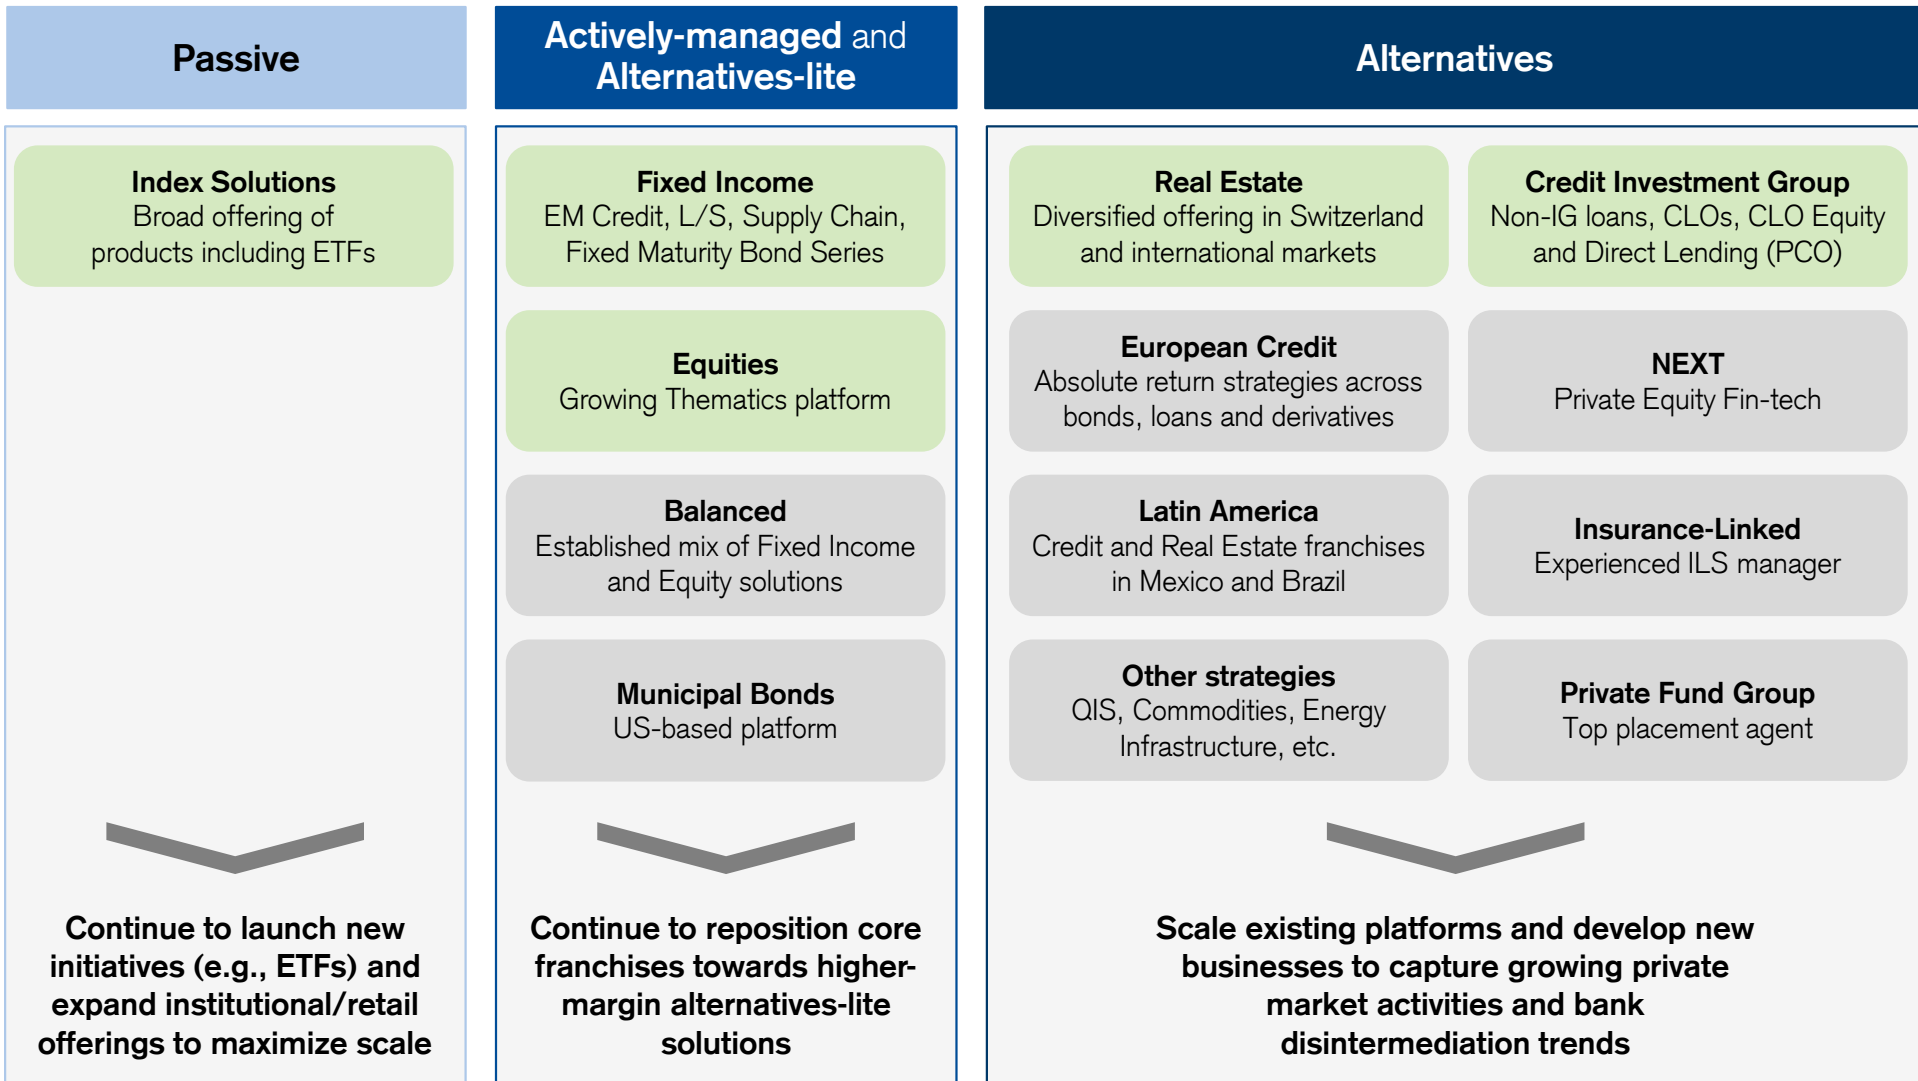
Passive

Index Solutions
Broad offering of products including ETFs

Continue to launch new initiatives (e.g., ETFs) and expand institutional/retail offerings to maximize scale

Actively-managed and Alternatives-lite

Fixed Income
EM Credit, L/S, Supply Chain, Fixed Maturity Bond Series

Equities
Growing Thematics platform

Balanced
Established mix of Fixed Income and Equity solutions

Municipal Bonds
US-based platform

Continue to reposition core franchises towards higher-margin alternatives-lite solutions

Alternatives

Real Estate
Diversified offering in Switzerland and international markets

Credit Investment Group
Non-IG loans, CLOs, CLO Equity and Direct Lending (PCO)

European Credit
Absolute return strategies across bonds, loans and derivatives

NEXT
Private Equity Fin-tech

Latin America
Credit and Real Estate franchises in Mexico and Brazil

Insurance-Linked
Experienced ILS manager

Other strategies
QIS, Commodities, Energy Infrastructure, etc.

Private Fund Group
Top placement agent

Scale existing platforms and develop new businesses to capture growing private market activities and bank disintermediation trends